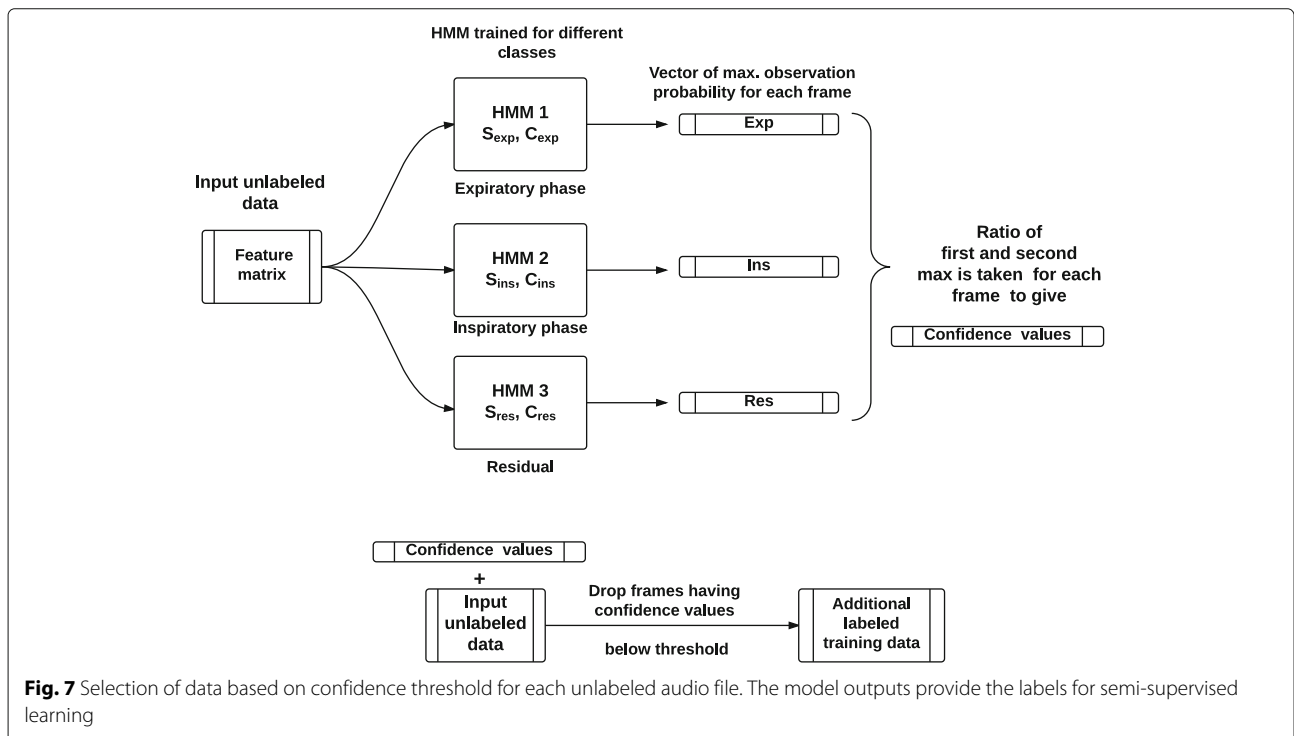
HMM trained for different classes

Vector of max. observation probability for each frame

Input unlabeled data

Feature matrix

HMM 1
$S_{exp}$, $C_{exp}$

Expiratory phase

Exp

HMM 2
$S_{ins}$, $C_{ins}$

Inspiratory phase

Ins

HMM 3
$S_{res}$, $C_{res}$

Residual

Res

Ratio of first and second max is taken for each frame to give

Confidence values

Confidence values
+
Input unlabeled data

Drop frames having confidence values below threshold

Additional labeled training data

**Fig. 7** Selection of data based on confidence threshold for each unlabeled audio file. The model outputs provide the labels for semi-supervised learning